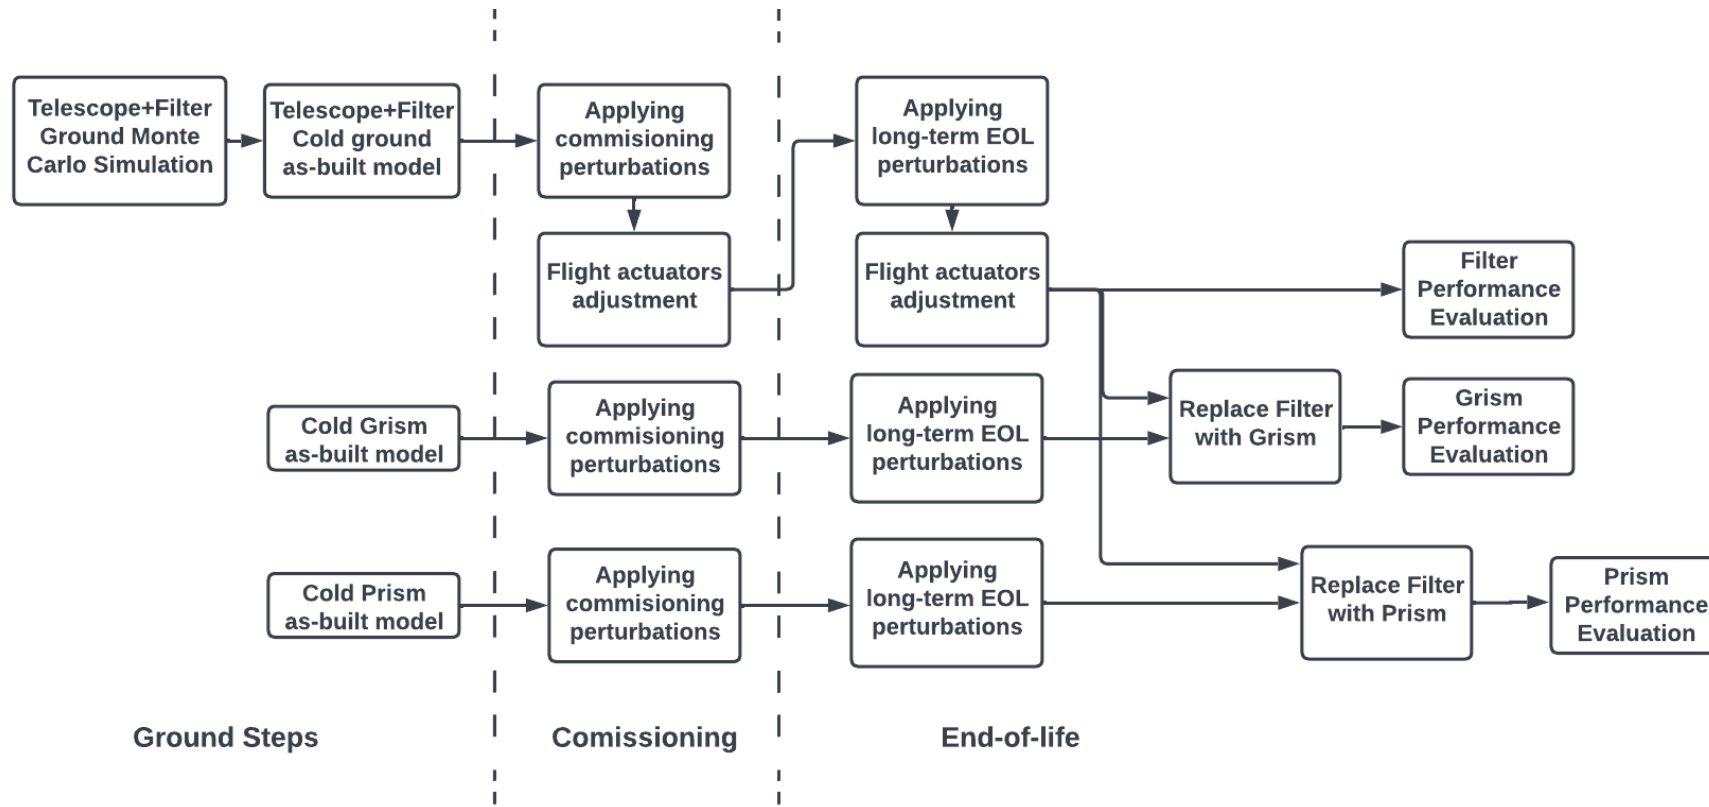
Telescope+Filter Ground Monte Carlo Simulation

Telescope+Filter Cold ground as-built model

Applying commisioning perturbations

Flight actuators adjustment

Applying long-term EOL perturbations

Flight actuators adjustment

Filter Performance Evaluation

Cold Grism as-built model

Applying commisioning perturbations

Applying long-term EOL perturbations

Replace Filter with Grism

Grism Performance Evaluation

Cold Prism as-built model

Applying commisioning perturbations

Applying long-term EOL perturbations

Replace Filter with Prism

Prism Performance Evaluation

Ground Steps

Comissioning

End-of-life